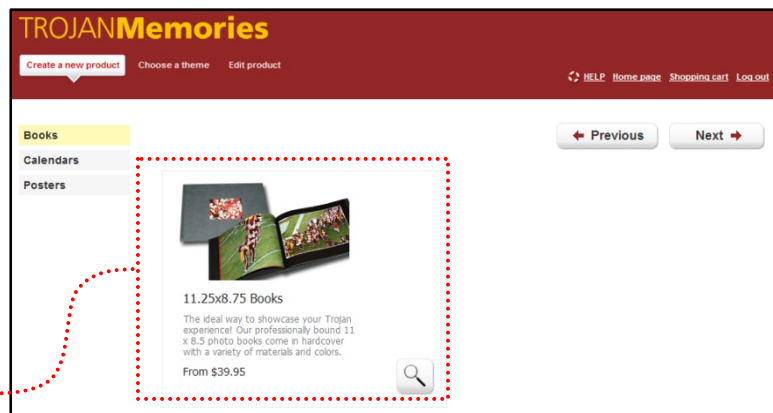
TROJANMemories

Create a new product Choose a theme Edit product

HELP Home page Shopping cart Log out

Books
Calendars
Posters

Previous Next

11.25x8.75 Books

The ideal way to showcase your Trojan experience! Our professionally bound 11 x 8.5 photo books come in hardcover with a variety of materials and colors.

From $39.95